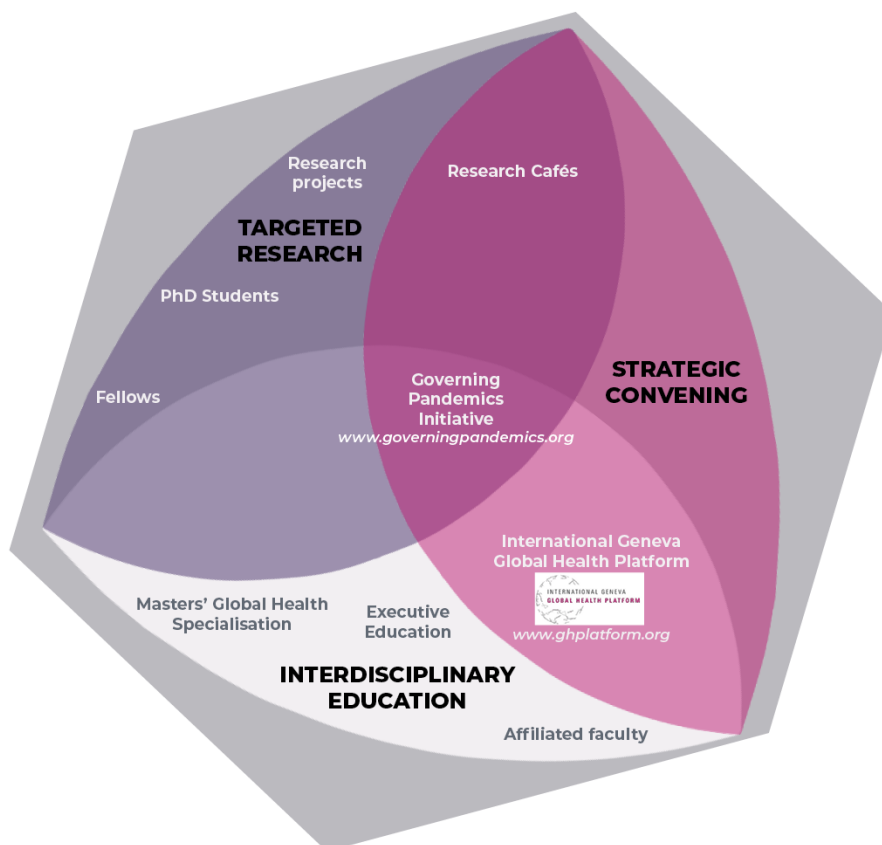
Research projects

Research Cafés

TARGETED RESEARCH

PhD Students

STRATEGIC CONVENING

Fellows

Governing Pandemics Initiative
www.governingpandemics.org

International Geneva Global Health Platform

INTERNATIONAL GENEVA
GLOBAL HEALTH PLATFORM

www.ghplatform.org

Masters' Global Health Specialisation

Executive Education

INTERDISCIPLINARY EDUCATION

Affiliated faculty